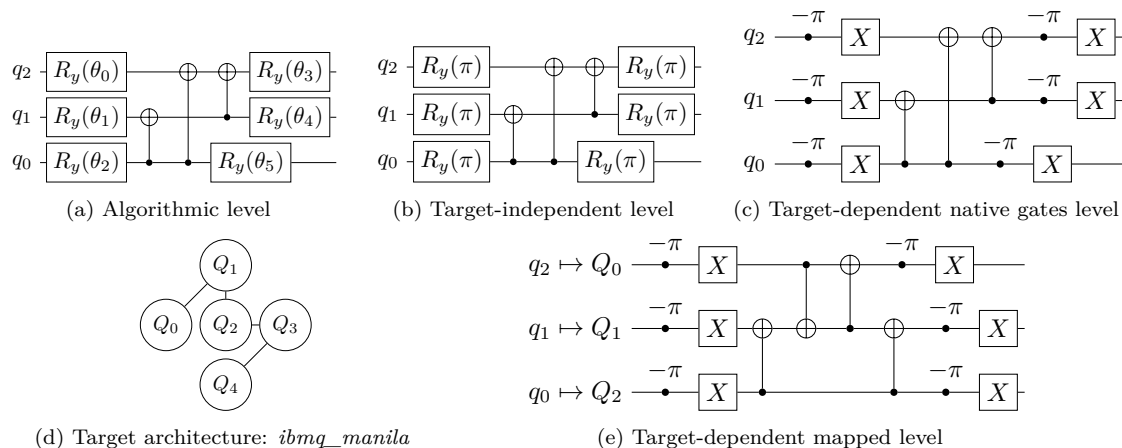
$q_2$ $R_y(\theta_0)$ $R_y(\theta_3)$
$q_1$ $R_y(\theta_1)$ $R_y(\theta_4)$
$q_0$ $R_y(\theta_2)$ $R_y(\theta_5)$

(a) Algorithmic level

$q_2$ $R_y(\pi)$ $R_y(\pi)$
$q_1$ $R_y(\pi)$ $R_y(\pi)$
$q_0$ $R_y(\pi)$ $R_y(\pi)$

(b) Target-independent level

$q_2$ $-\pi$ $X$ $-\pi$ $X$
$q_1$ $-\pi$ $X$ $-\pi$ $X$
$q_0$ $-\pi$ $X$ $-\pi$ $X$

(c) Target-dependent native gates level

$Q_1$
$Q_0$ $Q_2$ $Q_3$
$Q_4$

(d) Target architecture: *ibmq_manila*

$q_2 \mapsto Q_0$ $-\pi$ $X$ $-\pi$ $X$
$q_1 \mapsto Q_1$ $-\pi$ $X$ $-\pi$ $X$
$q_0 \mapsto Q_2$ $-\pi$ $X$ $-\pi$ $X$

(e) Target-dependent mapped level